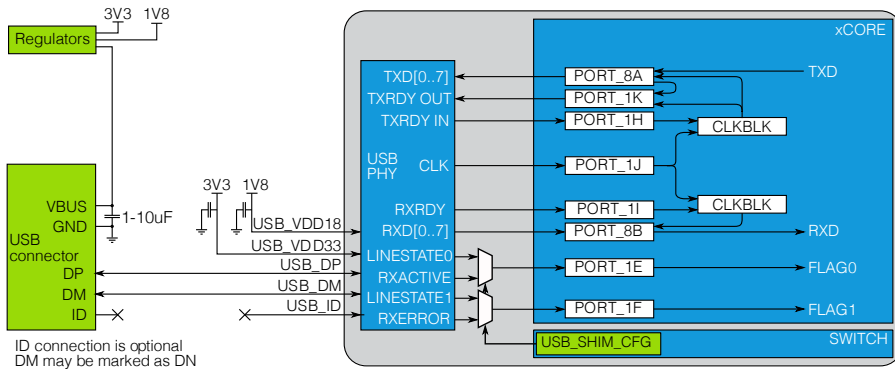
3V3 1V8

Regulators

xCORE

TXD[0..7]
TXRDY OUT
TXRDY IN

USB PHY
CLK

RXRDY
RXD[0..7]
LINESTATE0
RXACTIVE
LINESTATE1
RXERROR

PORT_8A
PORT_1K
PORT_1H
PORT_1J
PORT_1I
PORT_8B
PORT_1E
PORT_1F

CLKBLK
CLKBLK

TXD
RXD
FLAG0
FLAG1

SWITCH
USB_SHIM_CFG

3V3 1V8

VBUS
GND
USB connector
DP
DM
ID

1-10uF

USB_VDD18
USB_VDD33
USB_DP
USB_DM
USB_ID

ID connection is optional
DM may be marked as DN